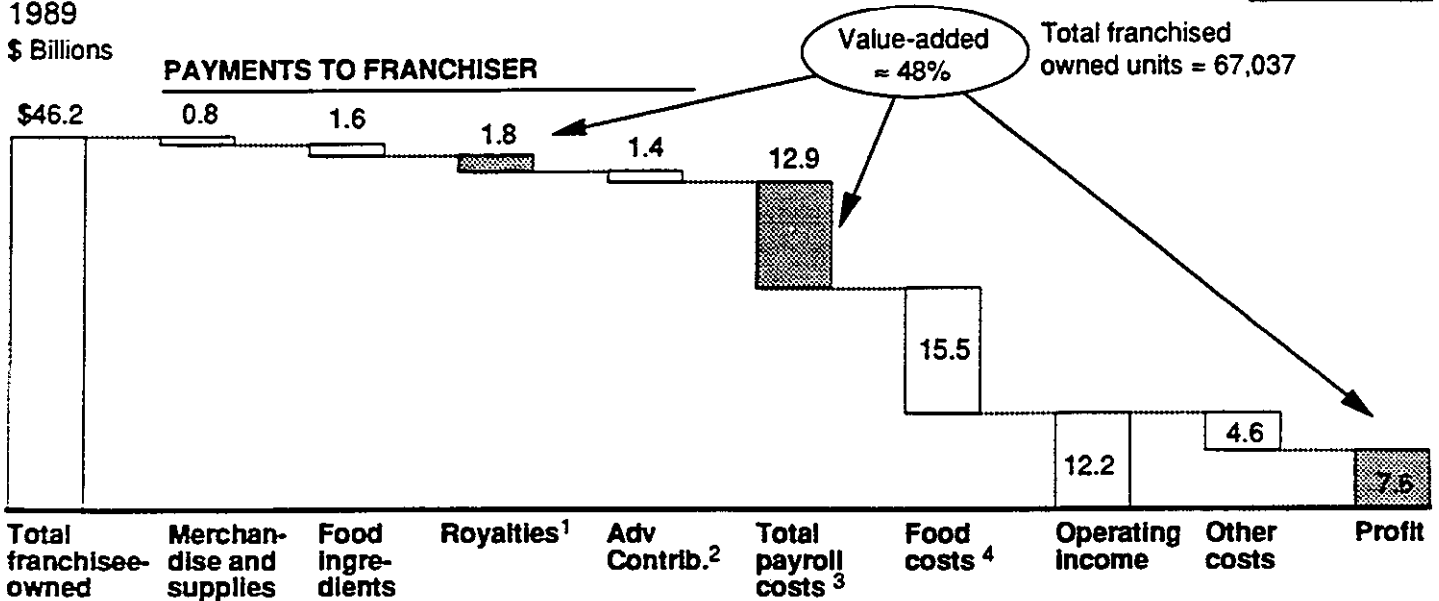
1989
\$ Billions

PAYMENTS TO FRANCHISER

Value-added ≈ 48%

Total franchised owned units = 67,037

\$46.2

0.8

1.6

1.8

1.4

12.9

15.5

12.2

4.6

7.6

Total franchisee-owned

Merchandise and supplies

Food ingredients

Royalties$^1$

Adv Contrib.$^2$

Total payroll costs $^3$

Food costs $^4$

Operating income

Other costs

Profit